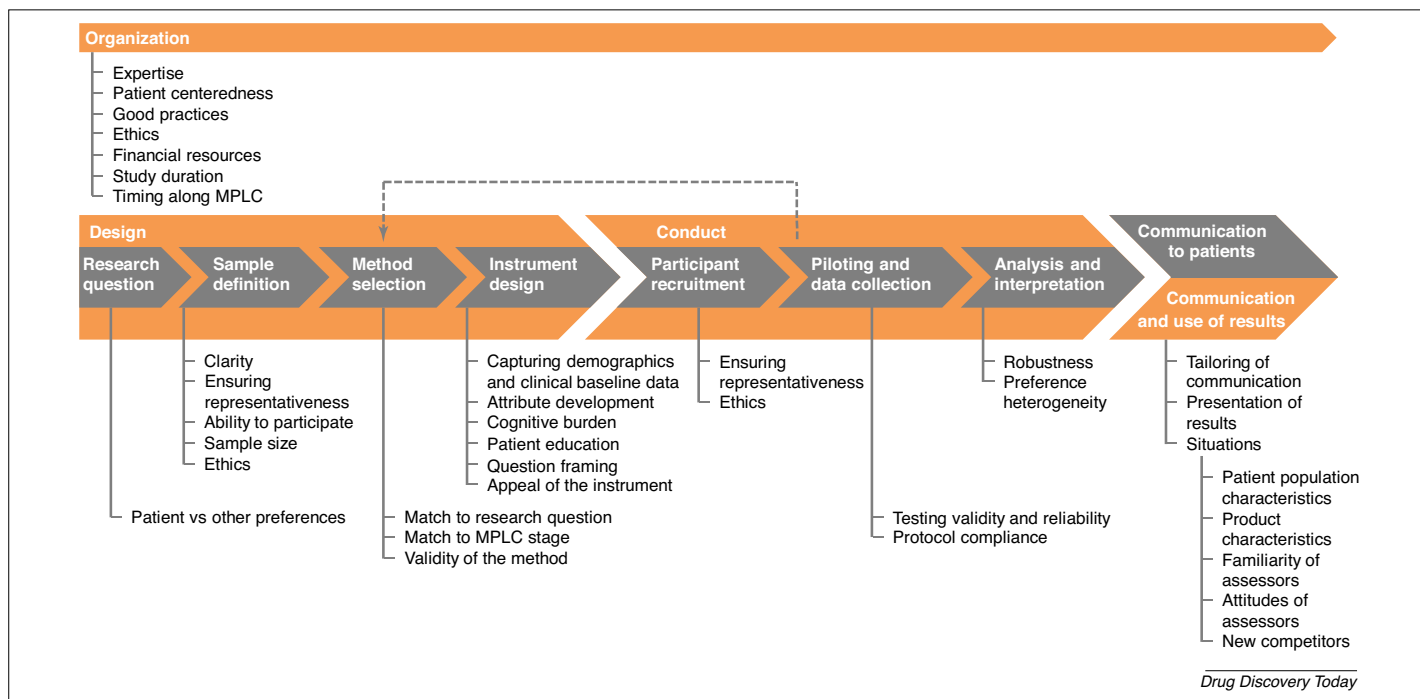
Organization
Expertise
Patient centeredness
Good practices
Ethics
Financial resources
Study duration
Timing along MPLC

Design
Research question
Sample definition
Method selection
Instrument design

Conduct
Participant recruitment
Piloting and data collection
Analysis and interpretation

Communication to patients
Communication and use of results

Clarity
Ensuring representativeness
Ability to participate
Sample size
Ethics

Capturing demographics and clinical baseline data
Attribute development
Cognitive burden
Patient education
Question framing
Appeal of the instrument

Ensuring representativeness
Ethics

Robustness
Preference heterogeneity

Tailoring of communication
Presentation of results
Situations
Patient population characteristics
Product characteristics
Familiarity of assessors
Attitudes of assessors
New competitors

Patient vs other preferences

Match to research question
Match to MPLC stage
Validity of the method

Testing validity and reliability
Protocol compliance

Drug Discovery Today